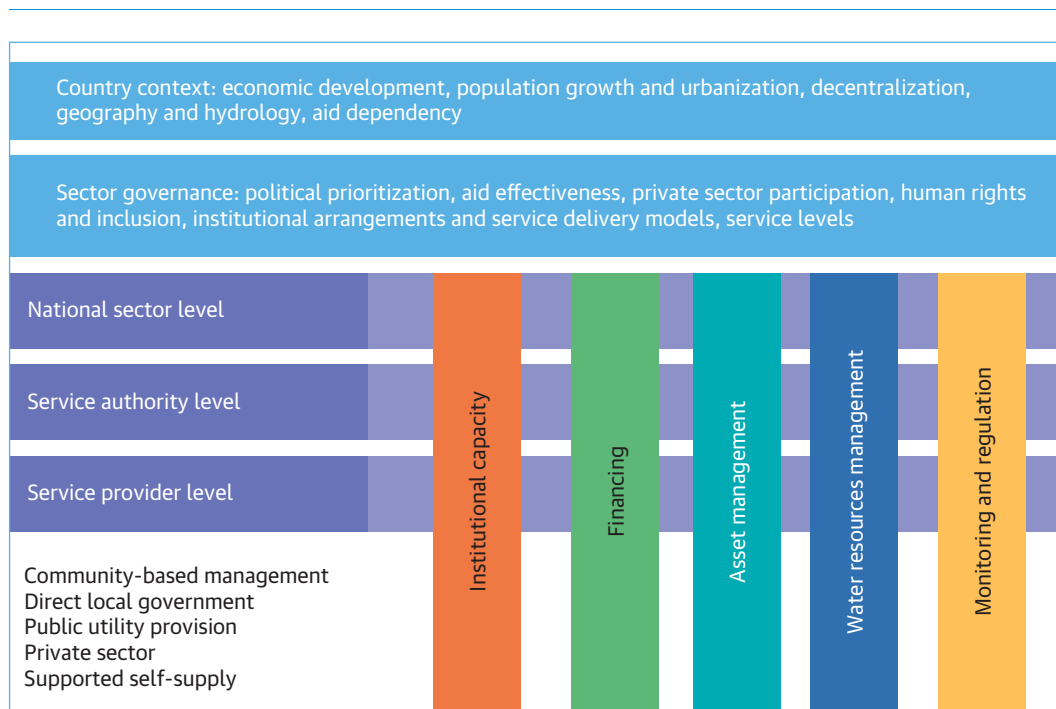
Country context: economic development, population growth and urbanization, decentralization, geography and hydrology, aid dependency

Sector governance: political prioritization, aid effectiveness, private sector participation, human rights and inclusion, institutional arrangements and service delivery models, service levels

National sector level

Service authority level

Service provider level

Community-based management
Direct local government
Public utility provision
Private sector
Supported self-supply

Institutional capacity

Financing

Asset management

Water resources management

Monitoring and regulation